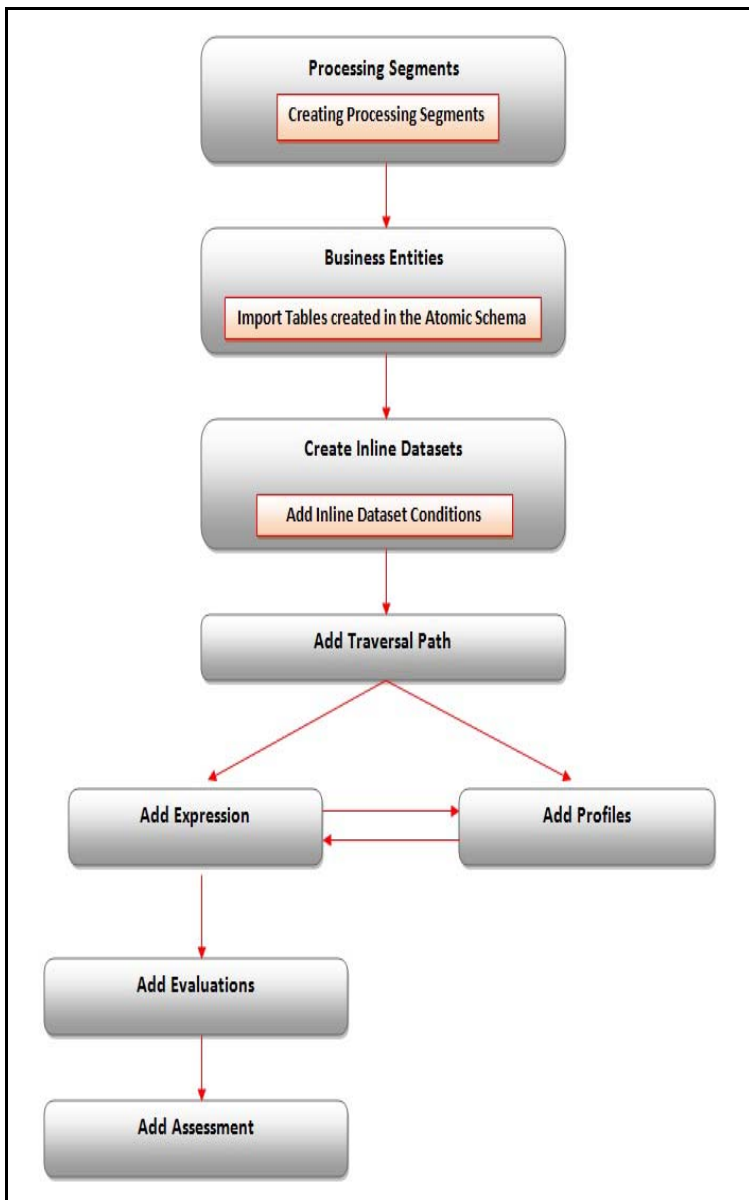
Processing Segments

Creating Processing Segments

Business Entities

Import Tables created in the Atomic Schema

Create Inline Datasets

Add Inline Dataset Conditions

Add Traversal Path

Add Expression

Add Profiles

Add Evaluations

Add Assessment